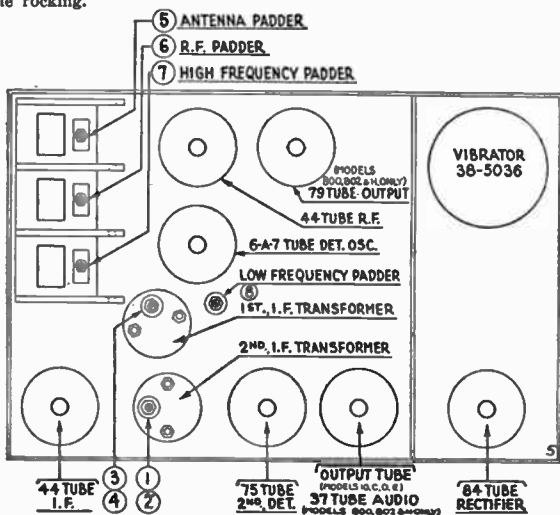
le rocking.

5 ANTENNA PADDER
6 R.F. PADDER
7 HIGH FREQUENCY PADDER

VIBRATOR 38-5036

(MODELS 800, 802, & H, ONLY) 79 TUBE OUTPUT

44 TUBE R.F.

6-A-7 TUBE DET. OSC.

LOW FREQUENCY PADDER
8
1ST. I.F. TRANSFORMER

2ND. I.F. TRANSFORMER

5

44 TUBE I.F.
3 1
4 2
75 TUBE 2ND. DET.
OUTPUT TUBE (MODELS 10, C, O, E) 37 TUBE AUDIO (MODELS 800, 802 & H ONLY)
84 TUBE RECTIFIER